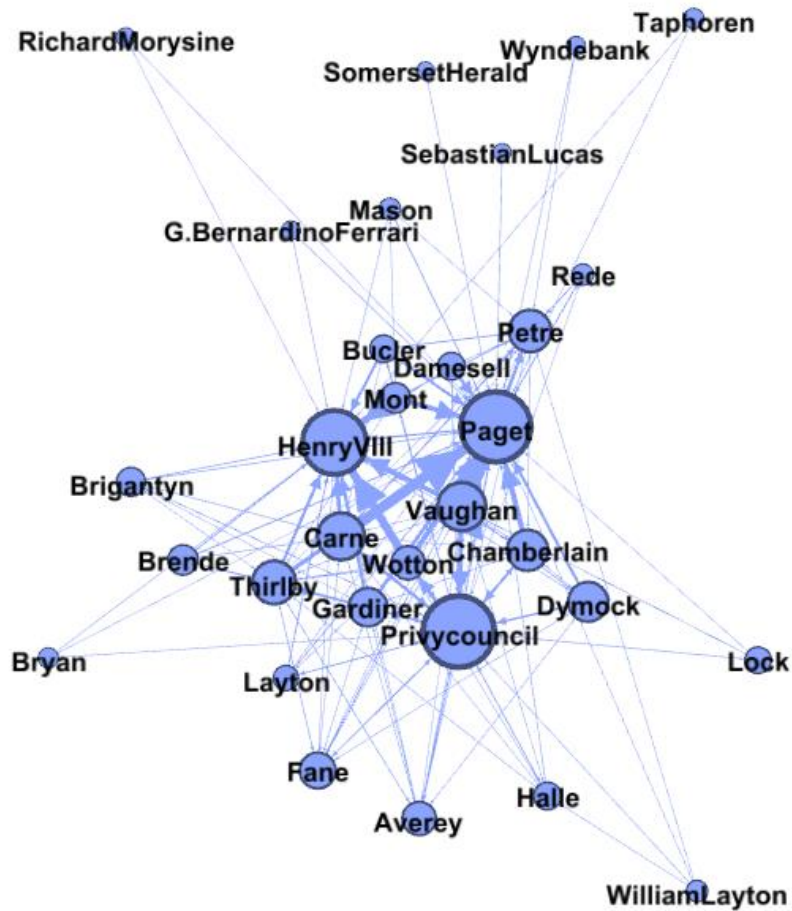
RichardMorysine
Taphoren
Wyndebank
SomersetHerald
SebastianLucas
Mason
G.BernardinoFerrari
Rede
Petre
Bucler
Damesell
Mont
HenryVIII
Paget
Brigantyn
Vaughan
Carne
Chamberlain
Brende
Wotton
Thirlby
Dymock
Gardiner
Privycouncil
Bryan
Lock
Layton
Fane
Halle
Averey
WilliamLayton